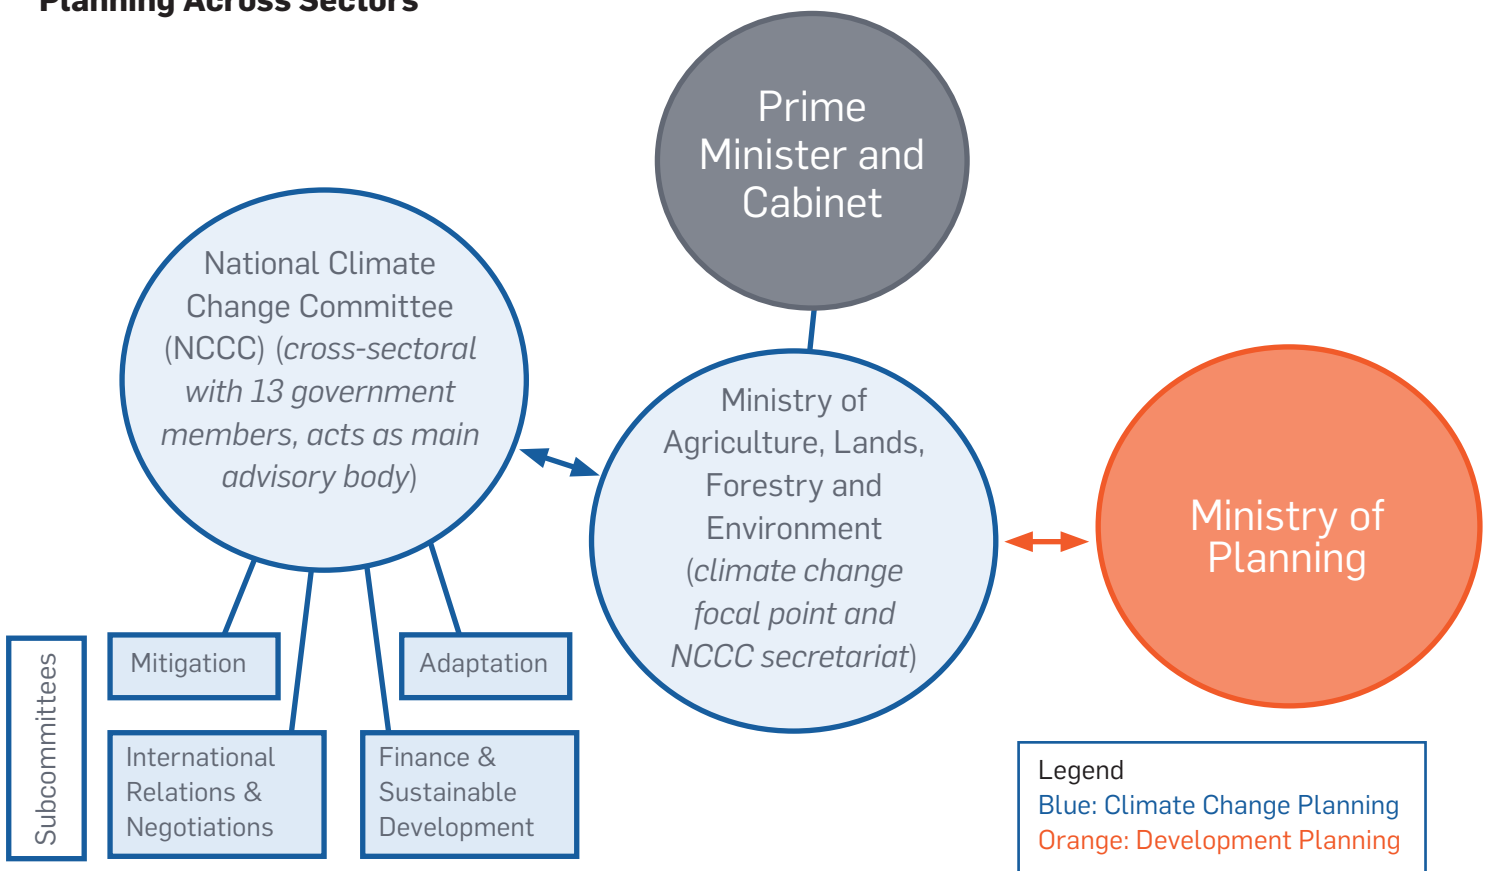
Planning Across Sectors

Prime Minister and Cabinet

National Climate Change Committee (NCCC) (*cross-sectoral with 13 government members, acts as main advisory body*)

Ministry of Agriculture, Lands, Forestry and Environment (*climate change focal point and NCCC secretariat*)

Ministry of Planning

Subcommittees

Mitigation

Adaptation

International Relations & Negotiations

Finance & Sustainable Development

Legend
Blue: Climate Change Planning
Orange: Development Planning